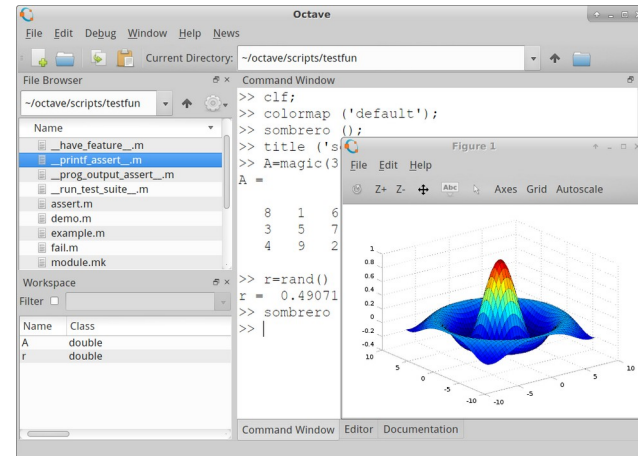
Octave

File Edit Debug Window Help News

Current Directory: ~/octave/scripts/testfun

File Browser

~/octave/scripts/testfun

Name

__have_feature__.m
__printf_assert__.m
__prog_output_assert__.m
__run_test_suite__.m
assert.m
demo.m
example.m
fail.m
module.mk

Workspace

Filter

| Name | Class |
|---|---|
| A | double |
| r | double |

Command Window

>> clf;
>> colormap ('default');
>> sombrero ();
>> title ('s
>> A=magic(3
A =

8 1 6
3 5 7
4 9 2

>> r=rand()
r = 0.49071
>> sombrero
>>

Figure 1

File Edit Help

Z+ Z- Axes Grid Autoscale

1
0.8
0.6
0.4
0.2
0
-0.2
-0.4
10
5
0
-5
-10
-10
-5
0
5
10

Command Window Editor Documentation